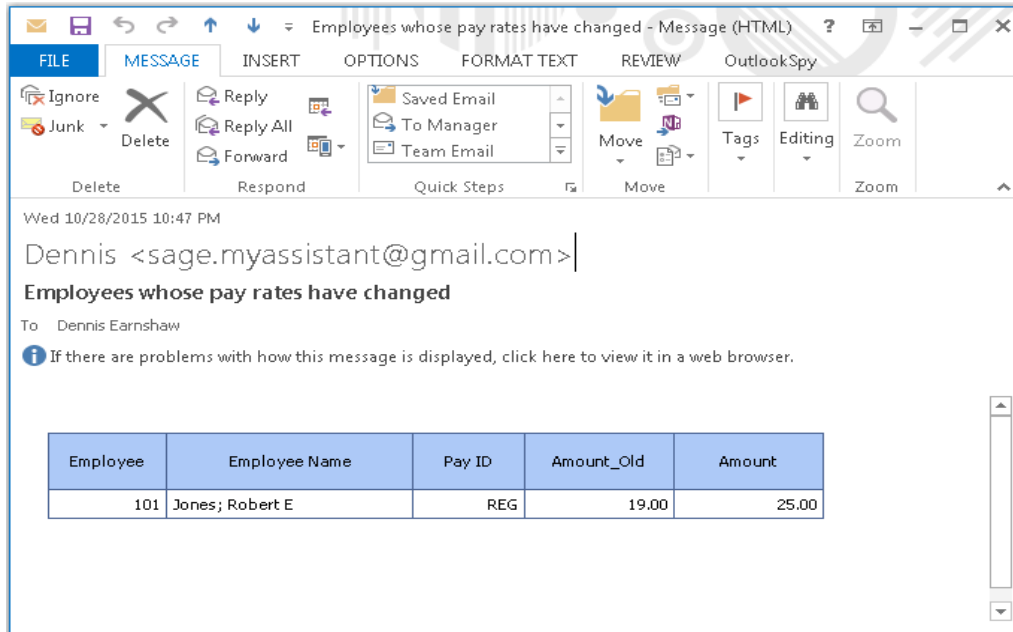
Employees whose pay rates have changed - Message (HTML) ?

FILE MESSAGE INSERT OPTIONS FORMAT TEXT REVIEW OutlookSpy

Ignore
Junk
Delete
Delete

Reply
Reply All
Forward
Respond

Saved Email
To Manager
Team Email
Quick Steps

Move
Move

Tags

Editing

Zoom
Zoom

Wed 10/28/2015 10:47 PM

Dennis <sage.myassistant@gmail.com>

Employees whose pay rates have changed

To Dennis Earnshaw

If there are problems with how this message is displayed, click here to view it in a web browser.

| Employee | Employee Name | Pay ID | Amount_Old | Amount |
|---|---|---|---|---|
| 101 | Jones; Robert E | REG | 19.00 | 25.00 |